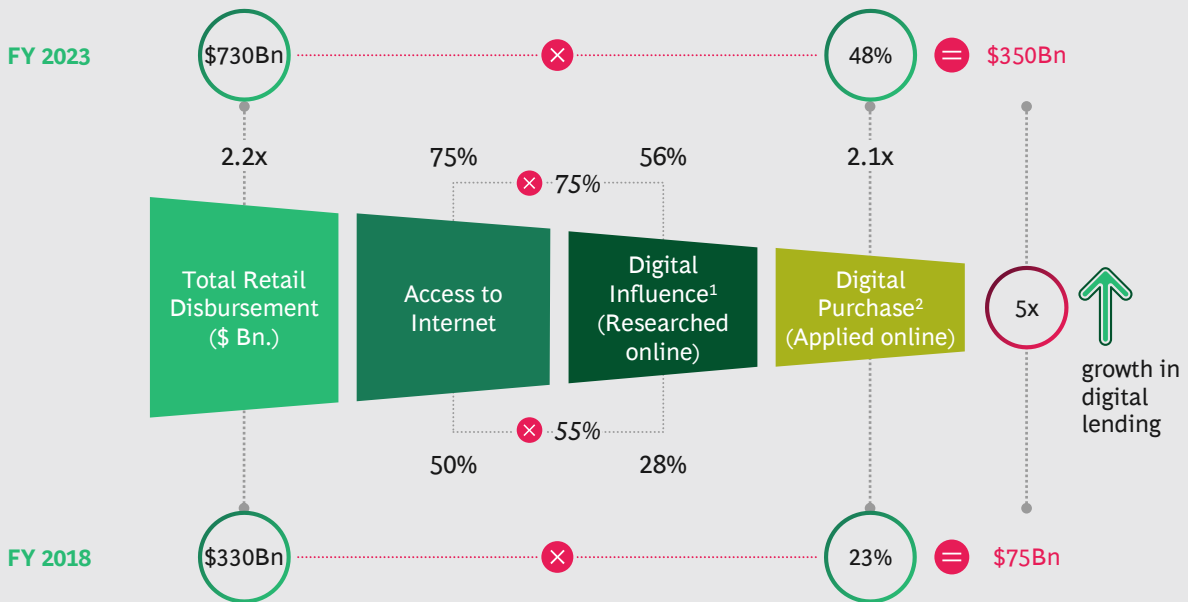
FY 2023 $730Bn 48% $350Bn

2.2x 75% 75% 56% 2.1x

Total Retail Disbursement ($ Bn.)

Access to Internet

Digital Influence$^1$ (Researched online)

Digital Purchase$^2$ (Applied online)

5x

growth in digital lending

50% 55% 28%

FY 2018 $330Bn 23% $75Bn